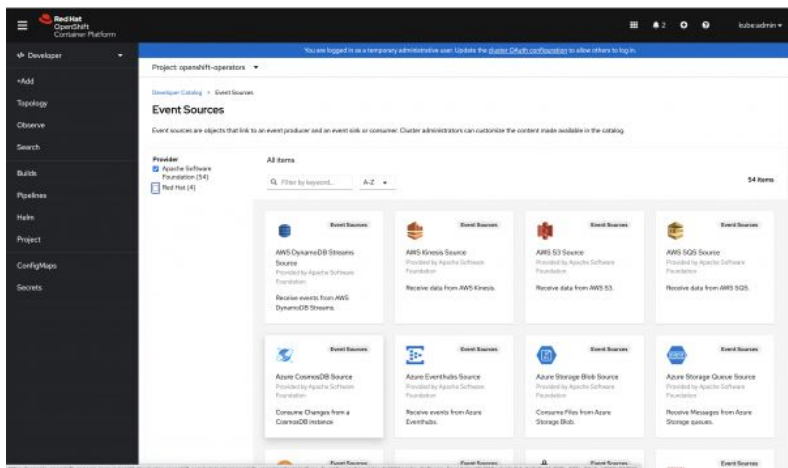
Red Hat OpenShift Container Platform

2 kube:admin

Developer

+Add
Topology
Observe
Search
Builds
Pipelines
Helm
Project
ConfigMaps
Secrets

You are logged in as a temporary administrative user. Update the cluster OAuth configuration to allow others to log in.

Project: openshift-operators

Developer Catalog > Event Sources

Event Sources

Event sources are objects that link to an event producer and an event sink or consumer. Cluster administrators can customize the content made available in the catalog.

Provider
Apache Software Foundation (54)
Red Hat (4)

All items

Filter by keyword...

A-Z

54 items

Event Sources
AWS DynamoDB Streams Source
Provided by Apache Software Foundation
Receive events from AWS DynamoDB Streams.

Event Sources
AWS Kinesis Source
Provided by Apache Software Foundation
Receive data from AWS Kinesis.

Event Sources
AWS S3 Source
Provided by Apache Software Foundation
Receive data from AWS S3.

Event Sources
AWS SQS Source
Provided by Apache Software Foundation
Receive data from AWS SQS.

Event Sources
Azure CosmosDB Source
Provided by Apache Software Foundation
Consume Changes from a CosmosDB instance

Event Sources
Azure Eventhubs Source
Provided by Apache Software Foundation
Receive events from Azure Eventhubs.

Event Sources
Azure Storage Blob Source
Provided by Apache Software Foundation
Consume Files from Azure Storage Blob.

Event Sources
Azure Storage Queue Source
Provided by Apache Software Foundation
Receive Messages from Azure Storage queues.

Event Sources
Event Sources
Event Sources
Event Sources